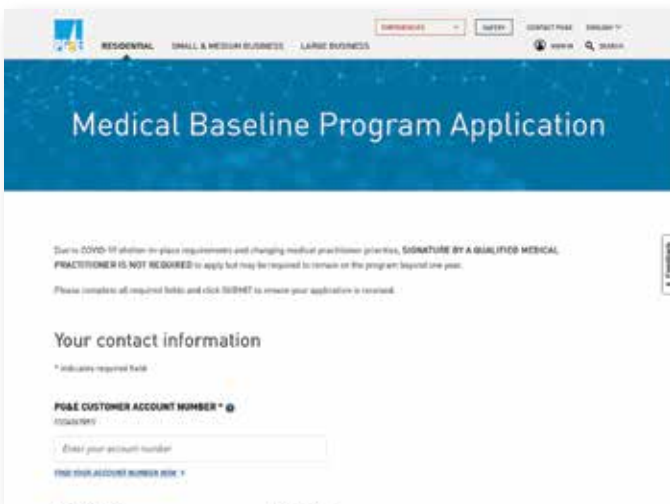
PG&E

RESIDENTIAL SMALL & MEDIUM BUSINESS LARGE BUSINESS

EMERGENCIES SAFETY CONTACT PG&E ENGLISH

SIGN IN SEARCH

Medical Baseline Program Application

Due to COVID-19 shelter-in-place requirements and changing medical practitioner priorities, SIGNATURE BY A QUALIFIED MEDICAL PRACTITIONER IS NOT REQUIRED to apply but may be required to remain on the program beyond one year.

Please complete all required fields and click SUBMIT to ensure your application is received.

Your contact information

* indicates required field

PG&E CUSTOMER ACCOUNT NUMBER *

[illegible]

Enter your account number

FIND YOUR ACCOUNT NUMBER NOW

Feedback